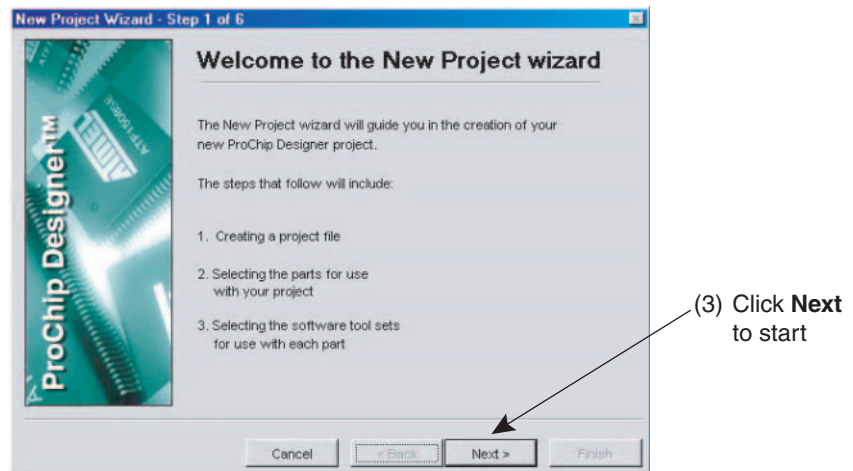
New Project Wizard - Step 1 of 6

ProChip Designer™

ATMEL

ATF1508RE

Welcome to the New Project wizard

The New Project wizard will guide you in the creation of your new ProChip Designer project.

The steps that follow will include:

1. Creating a project file

2. Selecting the parts for use with your project

3. Selecting the software tool sets for use with each part

Cancel

< Back

Next >

Finish

(3) Click **Next** to start